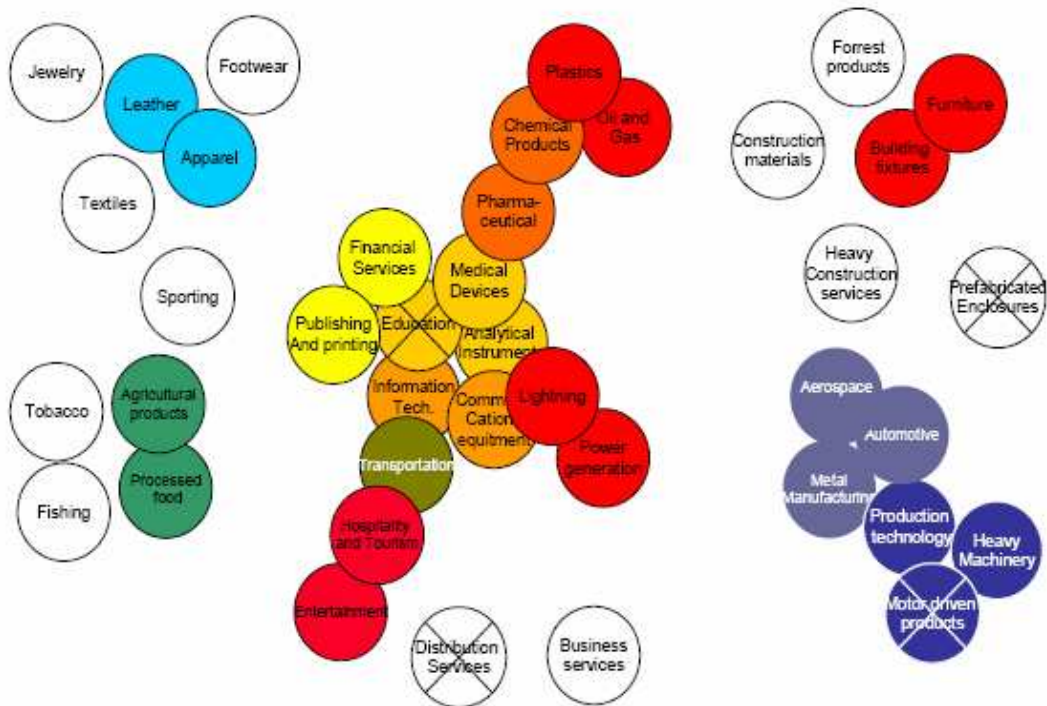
Jewelry

Leather

Footwear

Apparel

Textiles

Sporting

Tobacco

Agricultural products

Fishing

Processed food

Plastics

Chemical Products

Oil and Gas

Pharmaceutical

Financial Services

Medical Devices

Publishing And printing

Education

Analytical Instrument

Information Tech.

Communication equipment

Lightning

Power generation

Transportation

Hospitality and Tourism

Entertainment

Distribution Services

Business services

Forrest products

Furniture

Construction materials

Building fixtures

Heavy Construction services

Prefabricated Enclosures

Aerospace

Automotive

Metal Manufacturing

Production technology

Heavy Machinery

Motor driven products